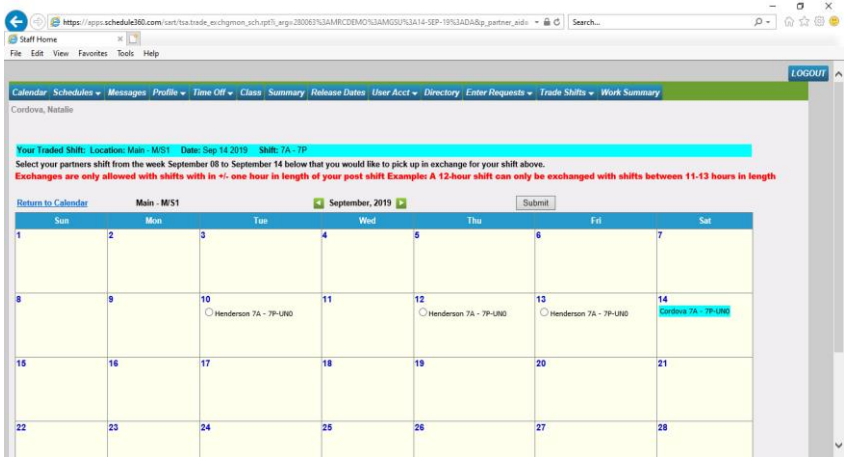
https://apps.schedule360.com/sart/tsa.trade_exchgmon_sch.rpt?i_arg=280063%3AMRCDEMO%3AMGSU%3A14-SEP-19%3ADA&p_partner_aids

Search...

Staff Home

File Edit View Favorites Tools Help

LOGOUT

Calendar Schedules Messages Profile Time Off Class Summary Release Dates User Acct Directory Enter Requests Trade Shifts Work Summary

Cordova, Natalie

Your Traded Shift: Location: Main - M/S1 Date: Sep 14 2019 Shift: 7A - 7P

Select your partners shift from the week September 08 to September 14 below that you would like to pick up in exchange for your shift above.

Exchanges are only allowed with shifts with in +/- one hour in length of your post shift Example: A 12-hour shift can only be exchanged with shifts between 11-13 hours in length

Return to Calendar Main - M/S1 September, 2019 Submit

| Sun | Mon | Tue | Wed | Thu | Fri | Sat |
|---|---|---|---|---|---|---|
| 1 | 2 | 3 | 4 | 5 | 6 | 7 |
| 8 | 9 | 10 Henderson 7A - 7P-UN0 | 11 | 12 Henderson 7A - 7P-UN0 | 13 Henderson 7A - 7P-UN0 | 14 Cordova 7A - 7P-UN0 |
| 15 | 16 | 17 | 18 | 19 | 20 | 21 |
| 22 | 23 | 24 | 25 | 26 | 27 | 28 |